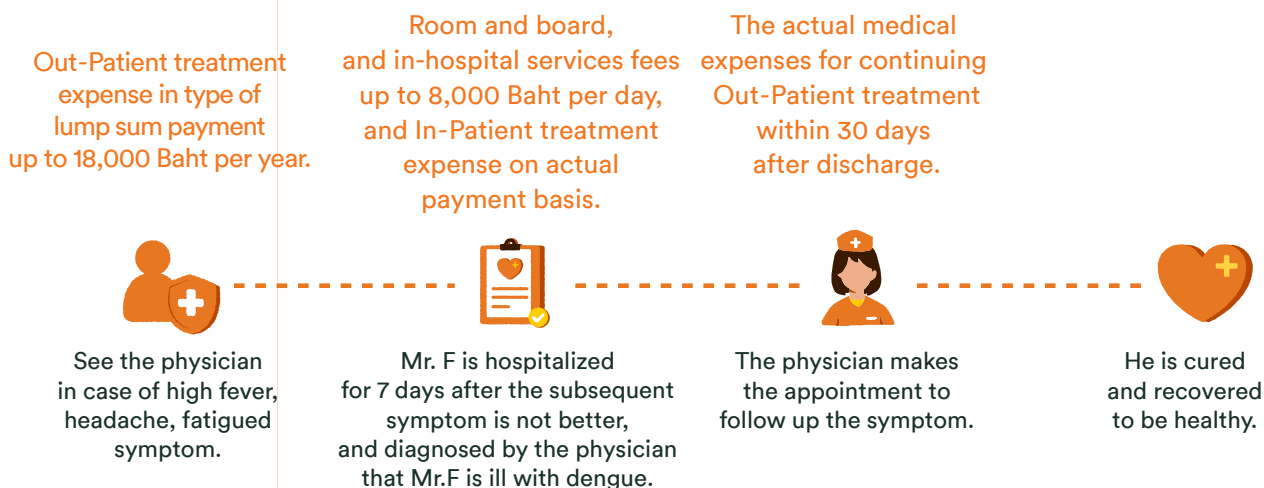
Out-Patient treatment expense in type of lump sum payment up to 18,000 Baht per year.

Room and board, and in-hospital services fees up to 8,000 Baht per day, and In-Patient treatment expense on actual payment basis.

The actual medical expenses for continuing Out-Patient treatment within 30 days after discharge.

See the physician in case of high fever, headache, fatigued symptom.

Mr. F is hospitalized for 7 days after the subsequent symptom is not better, and diagnosed by the physician that Mr.F is ill with dengue.

The physician makes the appointment to follow up the symptom.

He is cured and recovered to be healthy.